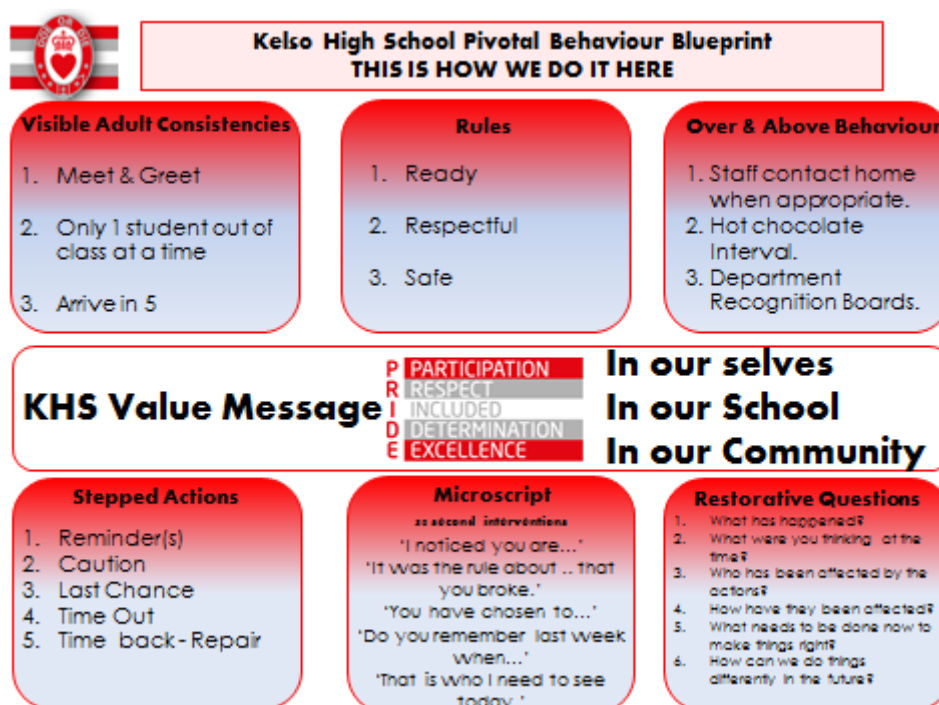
Kelso High School Pivotal Behaviour Blueprint
THIS IS HOW WE DO IT HERE

Visible Adult Consistencies
1. Meet & Greet
2. Only 1 student out of class at a time
3. Arrive in 5

Rules
1. Ready
2. Respectful
3. Safe

Over & Above Behaviour
1. Staff contact home when appropriate.
2. Hot chocolate Interval.
3. Department Recognition Boards.

KHS Value Message
P PARTICIPATION
R RESPECT
I INCLUDED
D DETERMINATION
E EXCELLENCE
In our selves
In our School
In our Community

Stepped Actions
1. Reminder(s)
2. Caution
3. Last Chance
4. Time Out
5. Time back - Repair

Microscript
30 second interventions
'I noticed you are...'
'It was the rule about .. that you broke.'
'You have chosen to...'
'Do you remember last week when...'
'That is who I need to see today.'

Restorative Questions
1. What has happened?
2. What were you thinking at the time?
3. Who has been affected by the actions?
4. How have they been affected?
5. What needs to be done now to make things right?
6. How can we do things differently in the future?